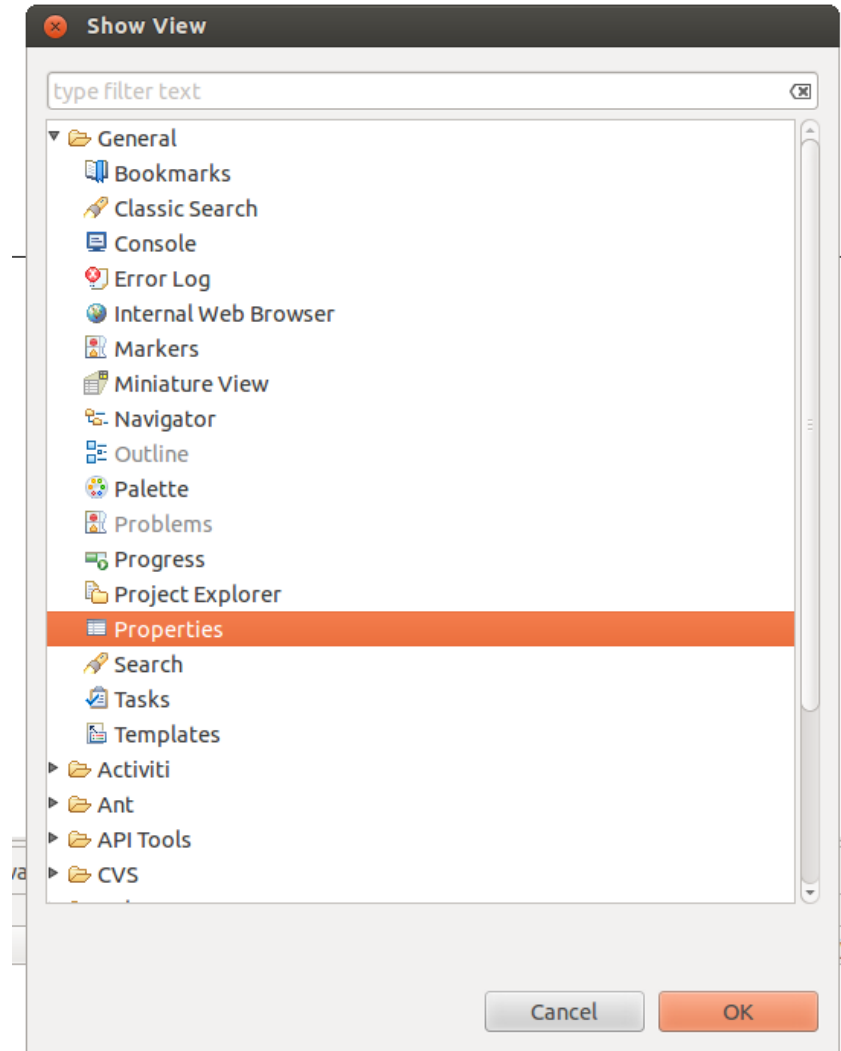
Show View

type filter text

General
Bookmarks
Classic Search
Console
Error Log
Internal Web Browser
Markers
Miniature View
Navigator
Outline
Palette
Problems
Progress
Project Explorer
Properties
Search
Tasks
Templates
Activiti
Ant
API Tools
CVS

Cancel
OK